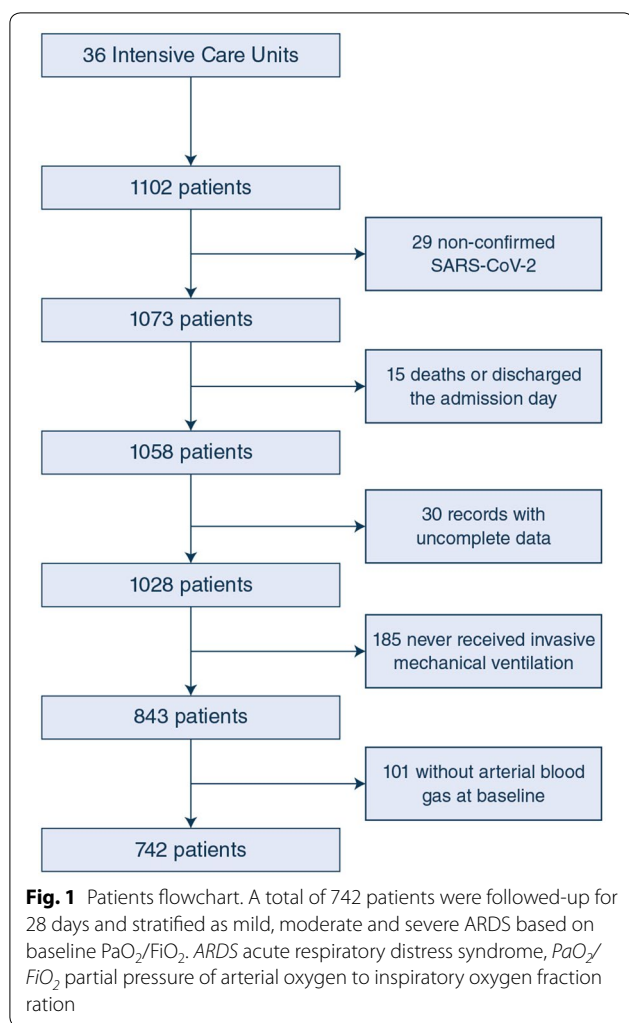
36 Intensive Care Units

1102 patients

29 non-confirmed SARS-CoV-2

1073 patients

15 deaths or discharged the admission day

1058 patients

30 records with uncomplete data

1028 patients

185 never received invasive mechanical ventilation

843 patients

101 without arterial blood gas at baseline

742 patients

**Fig. 1** Patients flowchart. A total of 742 patients were followed-up for 28 days and stratified as mild, moderate and severe ARDS based on baseline $PaO_2$/$FiO_2$. *ARDS* acute respiratory distress syndrome, *$PaO_2$/$FiO_2$* partial pressure of arterial oxygen to inspiratory oxygen fraction ration